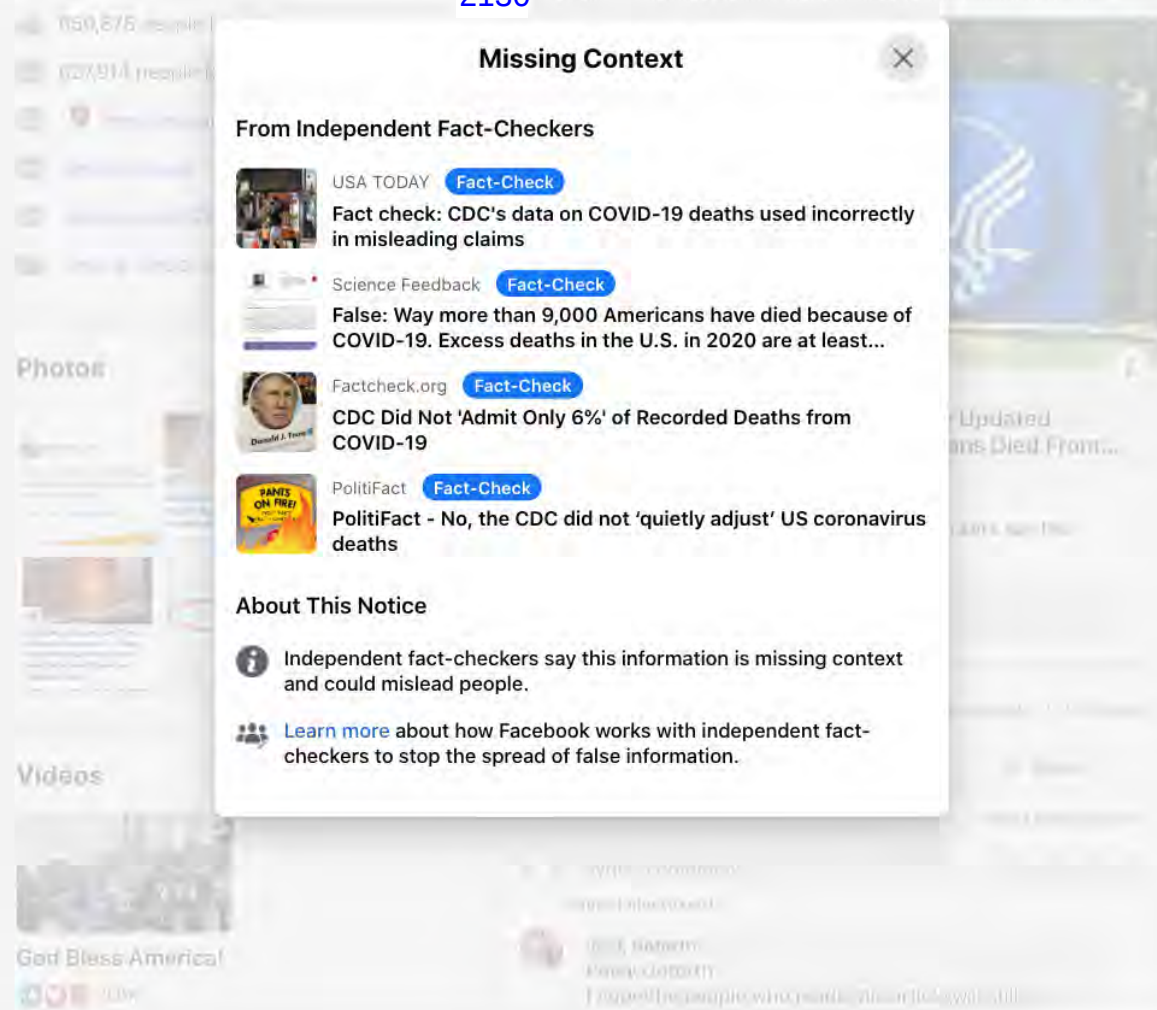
2130

659,876 people

637,914 people

Photos

Videos

God Bless America!

Missing Context

From Independent Fact-Checkers

USA TODAY Fact-Check
Fact check: CDC's data on COVID-19 deaths used incorrectly in misleading claims

Science Feedback Fact-Check
False: Way more than 9,000 Americans have died because of COVID-19. Excess deaths in the U.S. in 2020 are at least...

Factcheck.org Fact-Check
CDC Did Not 'Admit Only 6%' of Recorded Deaths from COVID-19

PolitiFact Fact-Check
PolitiFact - No, the CDC did not 'quietly adjust' US coronavirus deaths

About This Notice

Independent fact-checkers say this information is missing context and could mislead people.

Learn more about how Facebook works with independent fact-checkers to stop the spread of false information.

Updated
ans Died From...